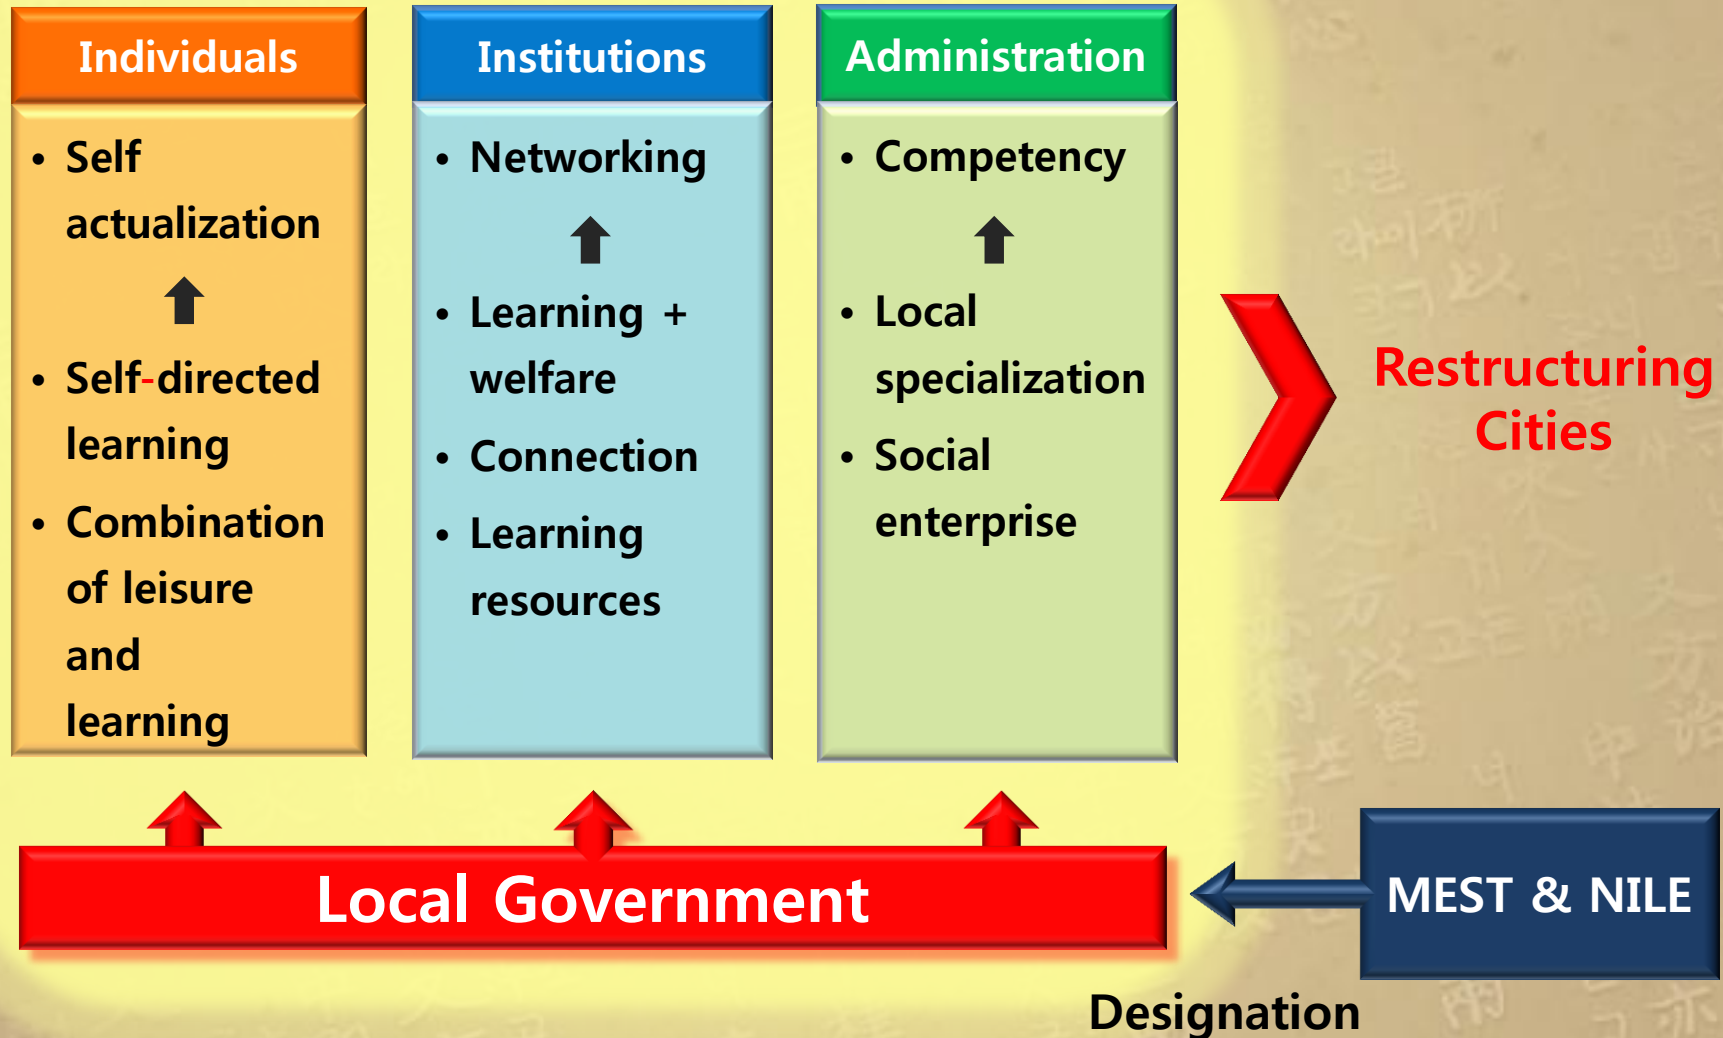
Individuals

- Self actualization
- Self-directed learning
- Combination of leisure and learning

Institutions

- Networking
- Learning + welfare
- Connection
- Learning resources

Administration

- Competency
- Local specialization
- Social enterprise

Restructuring Cities

Local Government

MEST & NILE

Designation